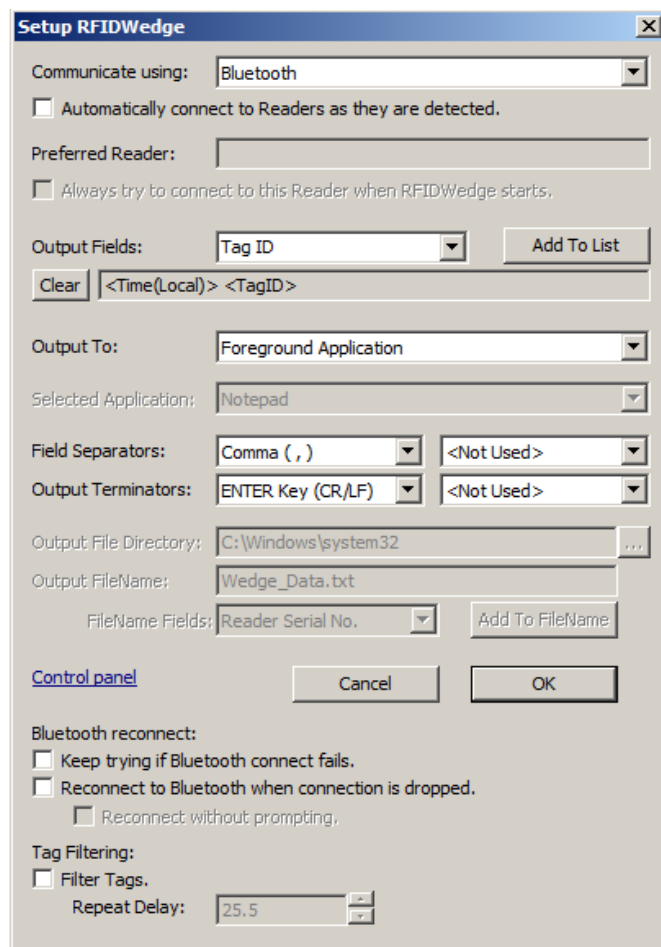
Setup RFIDWedge

Communicate using: Bluetooth

Automatically connect to Readers as they are detected.

Preferred Reader:

Always try to connect to this Reader when RFIDWedge starts.

Output Fields: Tag ID

Add To List

Clear <Time(Local)> <TagID>

Output To: Foreground Application

Selected Application: Notepad

Field Separators: Comma ( , ) <Not Used>

Output Terminators: ENTER Key (CR/LF) <Not Used>

Output File Directory: C:\Windows\system32 ...

Output FileName: Wedge_Data.txt

FileName Fields: Reader Serial No.

Add To FileName

Control panel

Cancel

OK

Bluetooth reconnect:

Keep trying if Bluetooth connect fails.

Reconnect to Bluetooth when connection is dropped.

Reconnect without prompting.

Tag Filtering:

Filter Tags.

Repeat Delay: 25.5